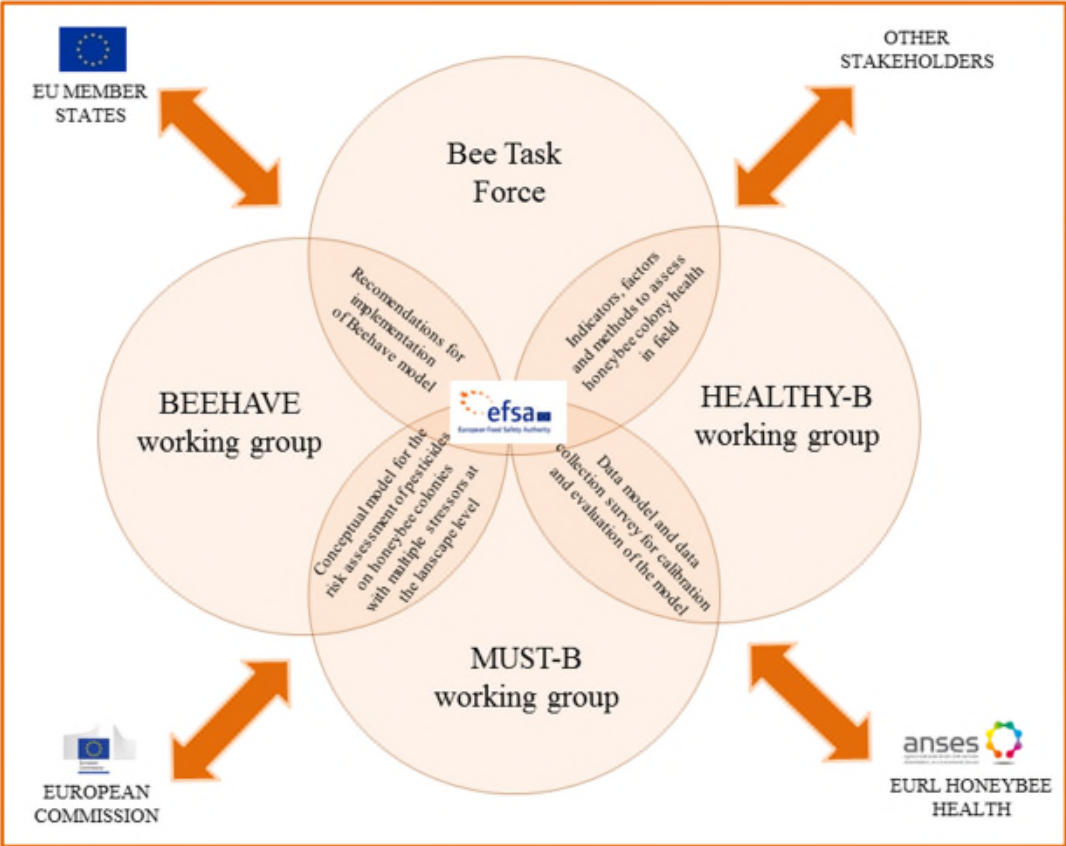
EU MEMBER STATES

OTHER STAKEHOLDERS

Bee Task Force

Recomendations for implementation of Beehave model

Indicators, factors and methods to assess honeybee colony health in field

BEEHAVE working group

efsa
European Food Safety Authority

HEALTHY-B working group

Conceptual model for the risk assessment of pesticides on honeybee colonies with multiple stressors at the lanscape level

Data model and data collection survey for calibration and evaluation of the model

MUST-B working group

EUROPEAN COMMISSION

anses

EURL HONEYBEE HEALTH